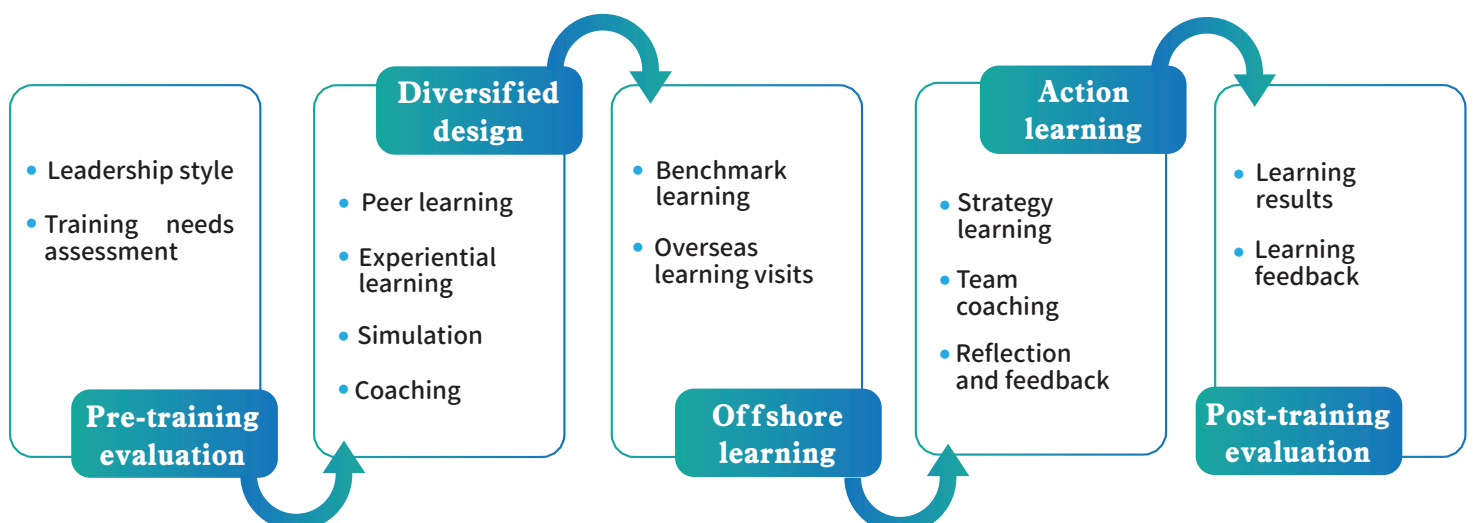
Leadership style

Training needs assessment

Pre-training evaluation

Diversified design

Peer learning

Experiential learning

Simulation

Coaching

Benchmark learning

Overseas learning visits

Offshore learning

Action learning

Strategy learning

Team coaching

Reflection and feedback

Learning results

Learning feedback

Post-training evaluation